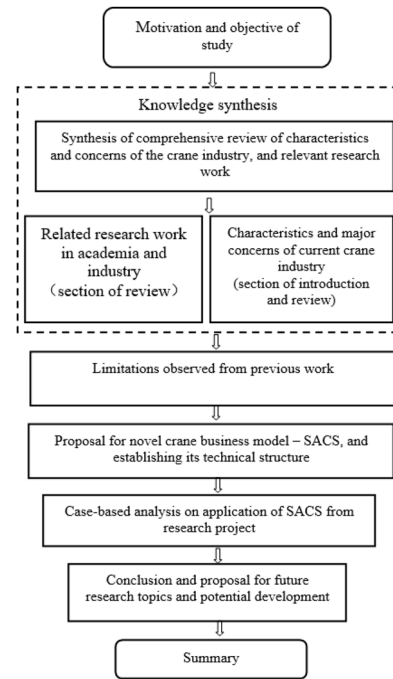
Motivation and objective of study

Knowledge synthesis

Synthesis of comprehensive review of characteristics and concerns of the crane industry, and relevant research work

Related research work in academia and industry （section of review）

Characteristics and major concerns of current crane industry (section of introduction and review)

Limitations observed from previous work

Proposal for novel crane business model – SACS, and establishing its technical structure

Case-based analysis on application of SACS from research project

Conclusion and proposal for future research topics and potential development

Summary